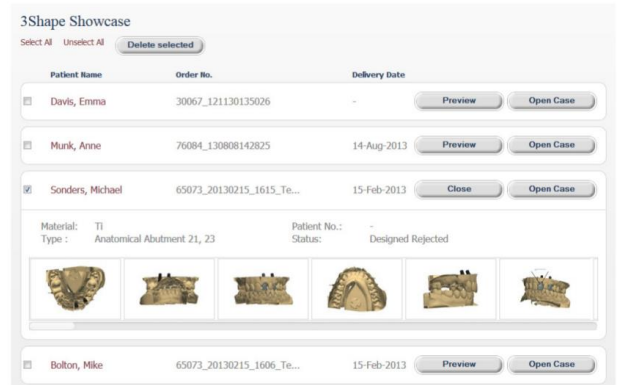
3Shape Showcase

Select All Unselect All Delete selected

| Patient Name | Order No. | Delivery Date | | |
|---|---|---|---|---|
| Davis, Emma | 30067_121130135026 | - | Preview | Open Case |
| Munk, Anne | 76084_130808142825 | 14-Aug-2013 | Preview | Open Case |
| Sonders, Michael | 65073_20130215_1615_Te... | 15-Feb-2013 | Close | Open Case |

Material: Ti
Type : Anatomical Abutment 21, 23
Patient No.: -
Status: Designed Rejected

| Bolton, Mike | 65073_20130215_1606_Te... | 15-Feb-2013 | Preview | Open Case |
|---|---|---|---|---|